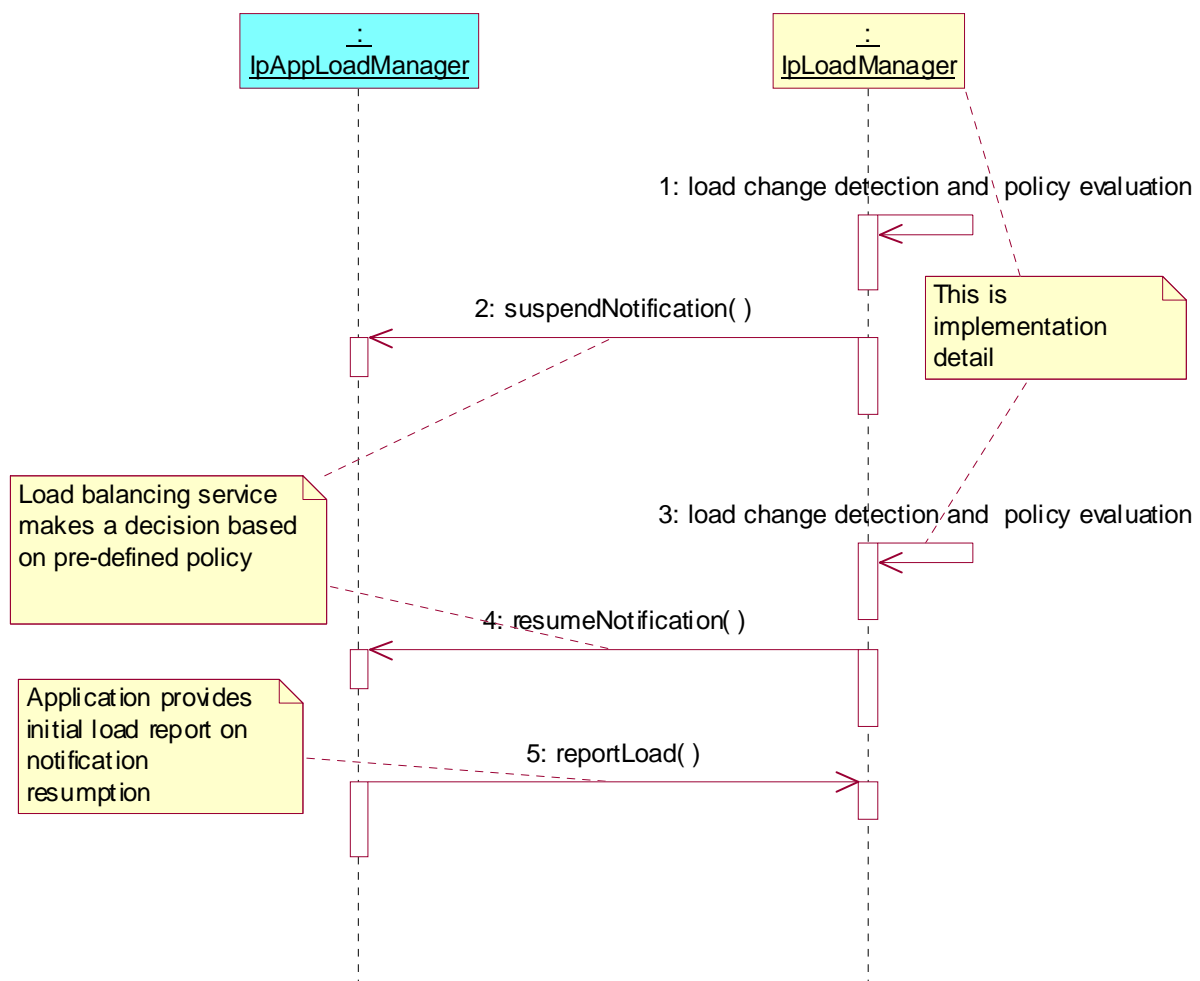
:
IpAppLoadManager

:
IpLoadManager

1: load change detection and policy evaluation

This is implementation detail

2: suspendNotification( )

Load balancing service makes a decision based on pre-defined policy

3: load change detection and policy evaluation

4: resumeNotification( )

Application provides initial load report on notification resumption

5: reportLoad( )